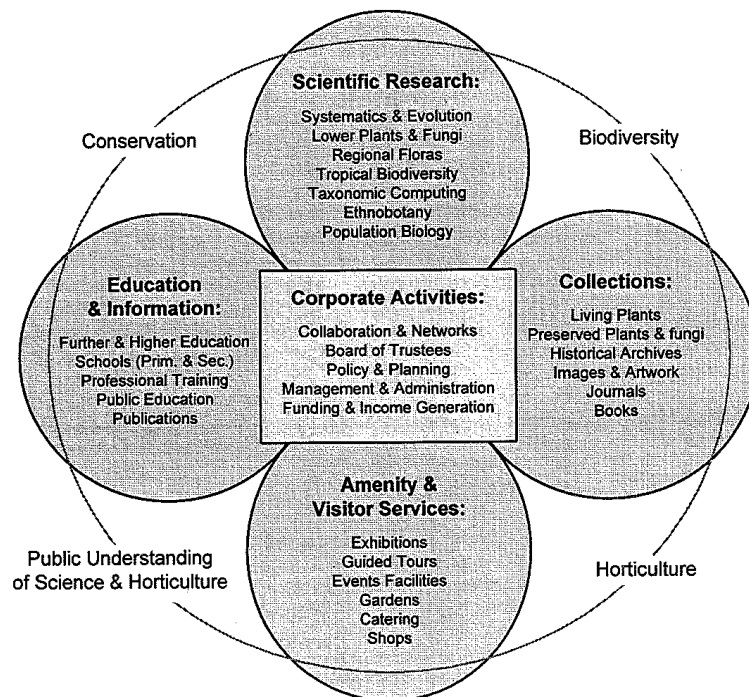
Scientific Research:

Systematics & Evolution
Lower Plants & Fungi
Regional Floras
Tropical Biodiversity
Taxonomic Computing
Ethnobotany
Population Biology

Conservation

Biodiversity

Education & Information:

Further & Higher Education
Schools (Prim. & Sec.)
Professional Training
Public Education
Publications

Corporate Activities:

Collaboration & Networks
Board of Trustees
Policy & Planning
Management & Administration
Funding & Income Generation

Collections:

Living Plants
Preserved Plants & fungi
Historical Archives
Images & Artwork
Journals
Books

Amenity & Visitor Services:

Exhibitions
Guided Tours
Events Facilities
Gardens
Catering
Shops

Public Understanding of Science & Horticulture

Horticulture